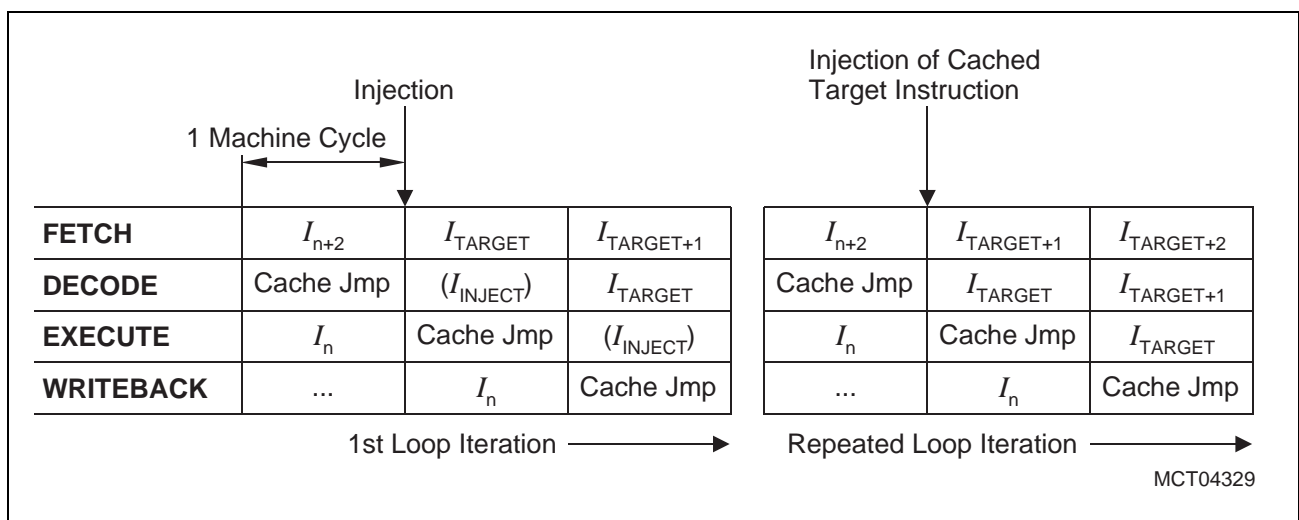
Injection

Injection of Cached Target Instruction

1 Machine Cycle

| FETCH | $I_{n+2}$ | $I_{TARGET}$ | $I_{TARGET+1}$ |
|---|---|---|---|
| DECODE | Cache Jmp | ($I_{INJECT}$) | $I_{TARGET}$ |
| EXECUTE | $I_n$ | Cache Jmp | ($I_{INJECT}$) |
| WRITEBACK | ... | $I_n$ | Cache Jmp |

| $I_{n+2}$ | $I_{TARGET+1}$ | $I_{TARGET+2}$ |
|---|---|---|
| Cache Jmp | $I_{TARGET}$ | $I_{TARGET+1}$ |
| $I_n$ | Cache Jmp | $I_{TARGET}$ |
| ... | $I_n$ | Cache Jmp |

1st Loop Iteration

Repeated Loop Iteration

MCT04329